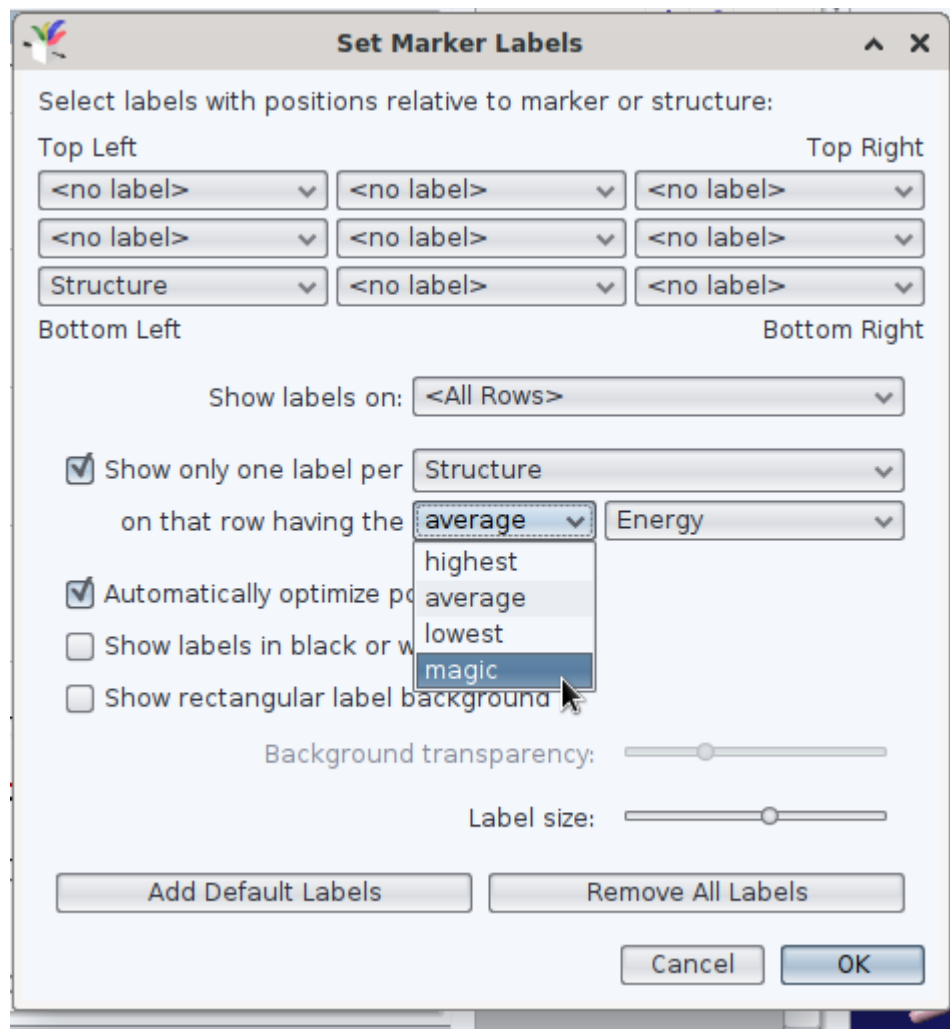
Set Marker Labels

Select labels with positions relative to marker or structure:

Top Left

Top Right

<no label> <no label> <no label>

<no label> <no label> <no label>

Structure <no label> <no label>

Bottom Left

Bottom Right

Show labels on: <All Rows>

Show only one label per Structure

on that row having the average Energy

highest
average
lowest
magic

Automatically optimize po

Show labels in black or w

Show rectangular label background

Background transparency:

Label size:

Add Default Labels

Remove All Labels

Cancel

OK